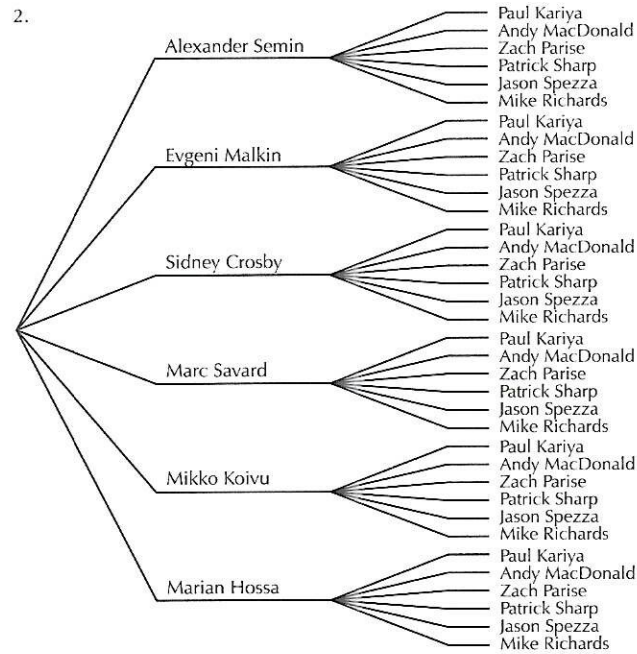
2.

Alexander Semin
Paul Kariya
Andy MacDonald
Zach Parise
Patrick Sharp
Jason Spezza
Mike Richards

Evgeni Malkin
Paul Kariya
Andy MacDonald
Zach Parise
Patrick Sharp
Jason Spezza
Mike Richards

Sidney Crosby
Paul Kariya
Andy MacDonald
Zach Parise
Patrick Sharp
Jason Spezza
Mike Richards

Marc Savard
Paul Kariya
Andy MacDonald
Zach Parise
Patrick Sharp
Jason Spezza
Mike Richards

Mikko Koivu
Paul Kariya
Andy MacDonald
Zach Parise
Patrick Sharp
Jason Spezza
Mike Richards

Marian Hossa
Paul Kariya
Andy MacDonald
Zach Parise
Patrick Sharp
Jason Spezza
Mike Richards